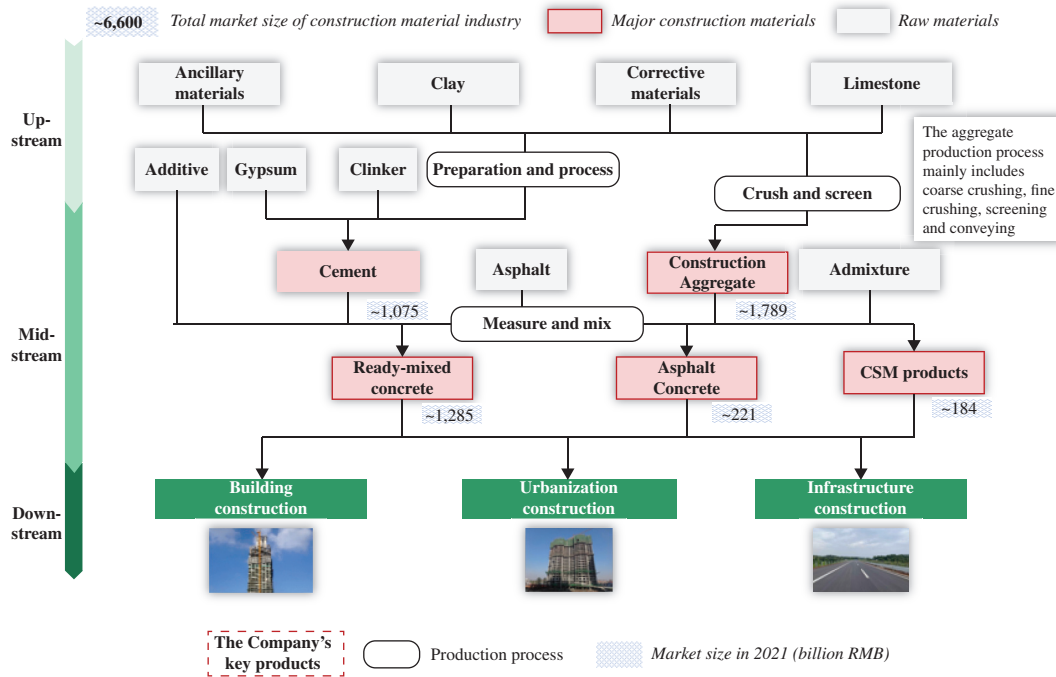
~6,600 Total market size of construction material industry

Major construction materials

Raw materials

Upstream

Ancillary materials

Clay

Corrective materials

Limestone

The aggregate production process mainly includes coarse crushing, fine crushing, screening and conveying

Additive

Gypsum

Clinker

Preparation and process

Crush and screen

Cement

Asphalt

Construction Aggregate

Admixture

Midstream

~1,075

Measure and mix

~1,789

Ready-mixed concrete

Asphalt Concrete

CSM products

~1,285

~221

~184

Downstream

Building construction

Urbanization construction

Infrastructure construction

The Company's key products

Production process

Market size in 2021 (billion RMB)